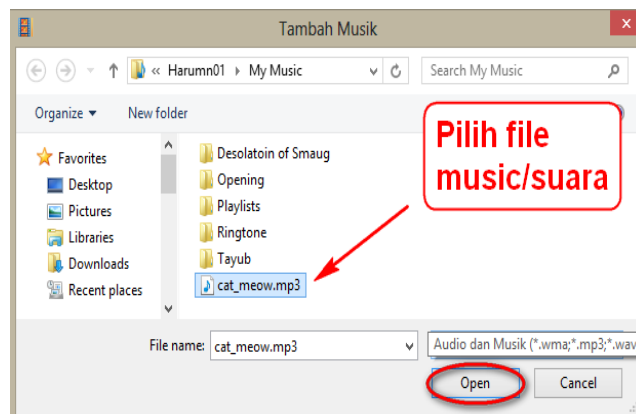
Tambah Musik

« Harumn01 › My Music

Search My Music

Organize ▾ New folder

Favorites
Desktop
Pictures
Libraries
Downloads
Recent places

Desolatoin of Smaug
Opening
Playlists
Ringtone
Tayub
cat_meow.mp3

Pilih file music/suara

File name: cat_meow.mp3

Audio dan Musik (*.wma;*.mp3;*.wav

Open

Cancel